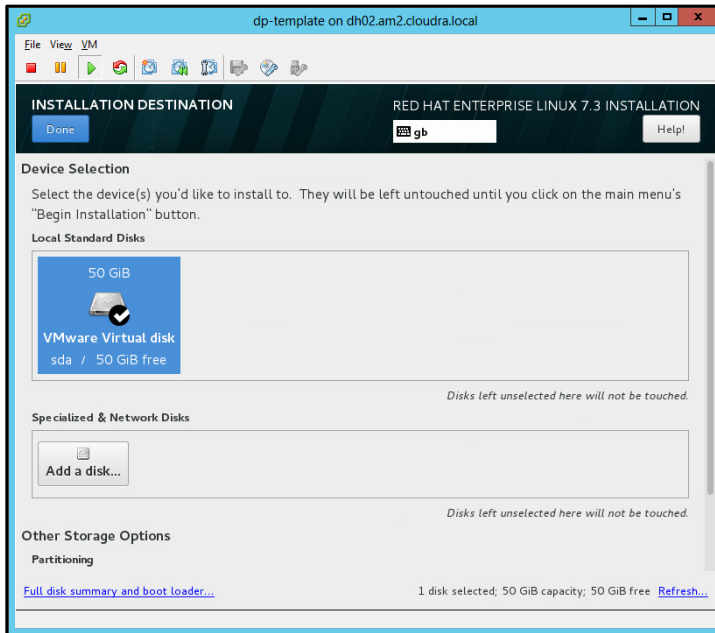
dp-template on dh02.am2.cloudra.local

File View VM

INSTALLATION DESTINATION

Done

RED HAT ENTERPRISE LINUX 7.3 INSTALLATION

gb

Help!

Device Selection

Select the device(s) you'd like to install to. They will be left untouched until you click on the main menu's "Begin Installation" button.

Local Standard Disks

50 GiB

VMware Virtual disk

sda / 50 GiB free

Disks left unselected here will not be touched.

Specialized & Network Disks

Add a disk...

Disks left unselected here will not be touched.

Other Storage Options

Partitioning

Full disk summary and boot loader...

1 disk selected; 50 GiB capacity; 50 GiB free Refresh...